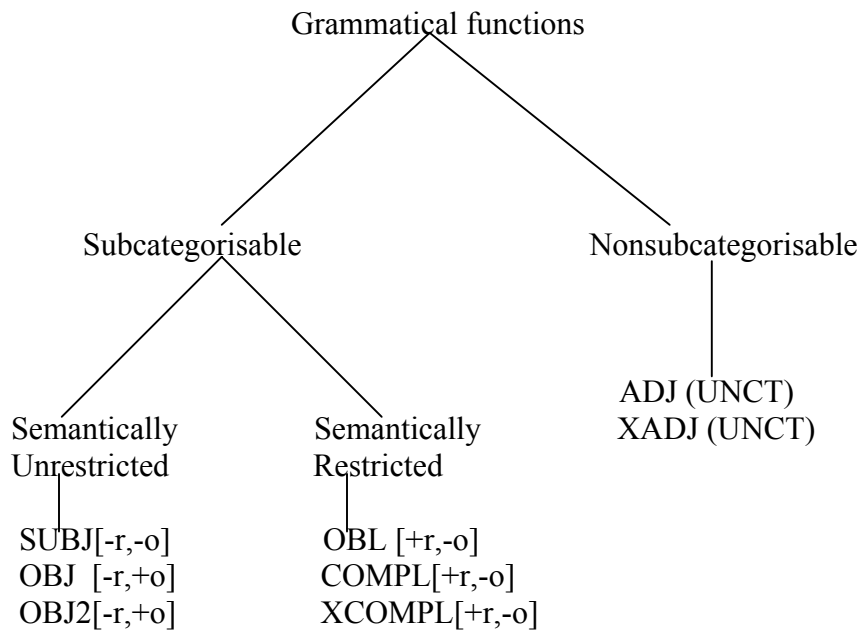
Grammatical functions

Subcategorisable

Nonsubcategorisable

Semantically Unrestricted

Semantically Restricted

ADJ (UNCT)
XADJ (UNCT)

SUBJ[-r,-o]
OBJ [-r,+o]
OBJ2[-r,+o]

OBL [+r,-o]
COMPL[+r,-o]
XCOMPL[+r,-o]